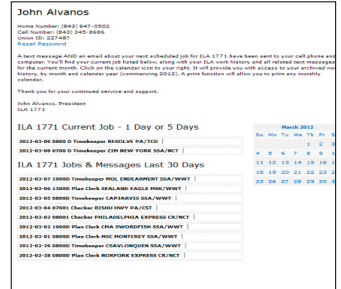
John Alvanos

Home Number: (843) 647-0502
Cell Number: (843) 345-8686
Union ID: 227487
Reset Password

A text message AND an email about your next scheduled job for ILA 1771 have been sent to your cell phone and computer. You'll find your current job listed below, along with your ILA work history and all related text messages for the current month. Click on the calendar icon to your right. It will provide you with access to your archived work history, by month and calendar year (commencing 2012). A print function will allow you to print my monthly calendar.

Thank you for your continued service and support.

John Alvanos, President
ILA 1771

ILA 1771 Current Job - 1 Day or 5 Days

2012-03-09 0800 D Timekeeper RESOLVE PA/TCD
2012-03-08 0700 D Timekeeper ZIM NEW YORK SSA/NCT

ILA 1771 Jobs & Messages Last 30 Days

2012-03-07 1900D Timekeeper MOL ENDEARMENT SSA/WWT
2012-03-06 1300D Plan Clerk SEALAND EAGLE MSK/WWT
2012-03-05 0800D Timekeeper CAPJARVIS SSA/WWT
2012-03-04 0700I Checker BISHU HWY PA/CST
2012-03-02 0800I Checker PHILADELPHIA EXPRESS CR/NCT
2012-03-02 1900D Plan Clerk CMA SWORDFISH SSA/WWT
2012-03-01 0800D Plan Clerk MSC MONTEREY SSA/WWT
2012-02-29 0800D Timekeeper CSAVLONQUEN SSA/WWT
2012-02-28 0800D Plan Clerk NORFOLK EXPRESS CR/NCT

March 2012

| Su | Mo | Tu | We | Th | Fr | Sa |
|---|---|---|---|---|---|---|
| | | | | 1 | 2 | 3 |
| 4 | 5 | 6 | 7 | 8 | 9 | 10 |
| 11 | 12 | 13 | 14 | 15 | 16 | 17 |
| 18 | 19 | 20 | 21 | 22 | 23 | 24 |
| 25 | 26 | 27 | 28 | 29 | 30 | 31 |